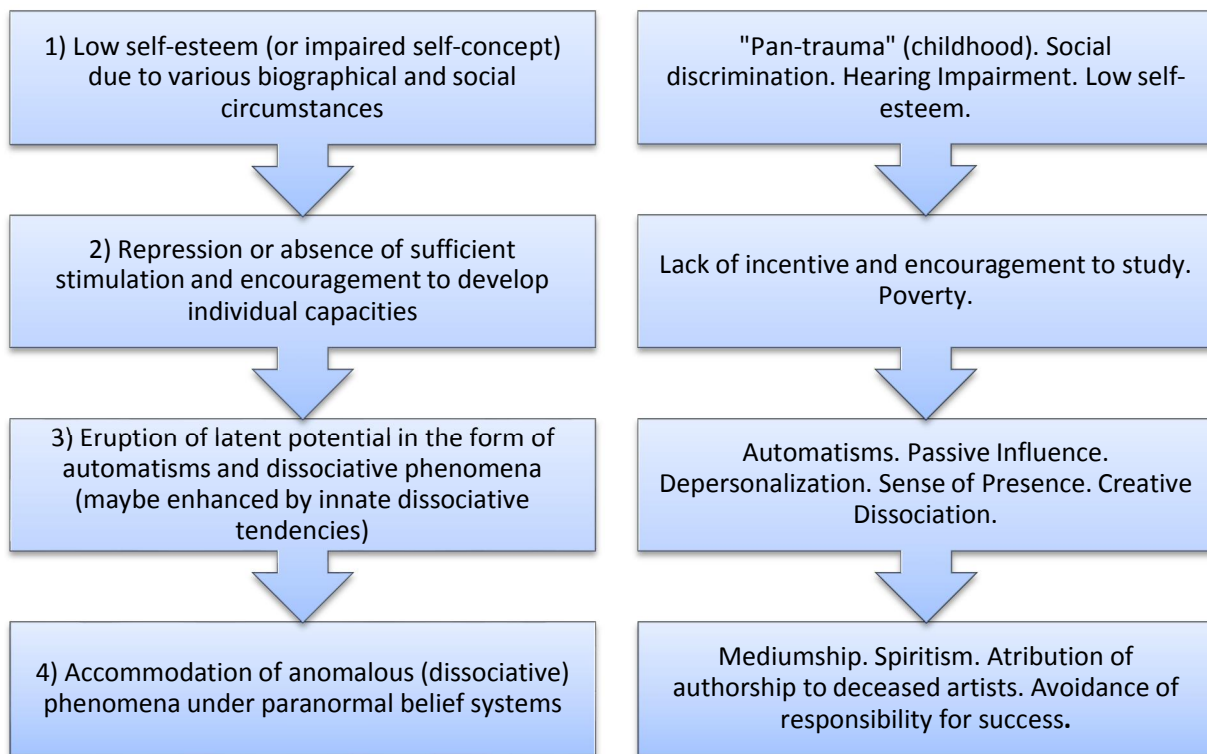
1) Low self-esteem (or impaired self-concept) due to various biographical and social circumstances

2) Repression or absence of sufficient stimulation and encouragement to develop individual capacities

3) Eruption of latent potential in the form of automatisms and dissociative phenomena (maybe enhanced by innate dissociative tendencies)

4) Accommodation of anomalous (dissociative) phenomena under paranormal belief systems

"Pan-trauma" (childhood). Social discrimination. Hearing Impairment. Low self-esteem.

Lack of incentive and encouragement to study. Poverty.

Automatisms. Passive Influence. Depersonalization. Sense of Presence. Creative Dissociation.

Mediumship. Spiritism. Atribution of authorship to deceased artists. Avoidance of responsibility for success.